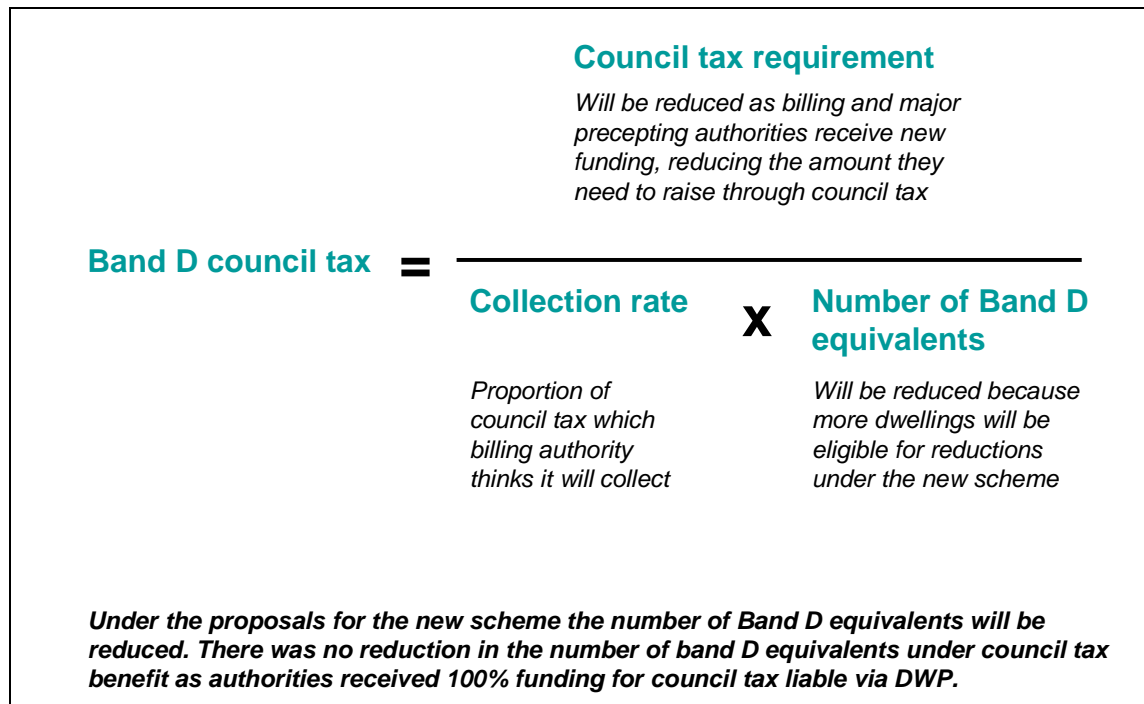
Council tax requirement

Will be reduced as billing and major precepting authorities receive new funding, reducing the amount they need to raise through council tax

Band D council tax =

Collection rate

x

Number of Band D equivalents

Proportion of council tax which billing authority thinks it will collect

Will be reduced because more dwellings will be eligible for reductions under the new scheme

Under the proposals for the new scheme the number of Band D equivalents will be reduced. There was no reduction in the number of band D equivalents under council tax benefit as authorities received 100% funding for council tax liable via DWP.